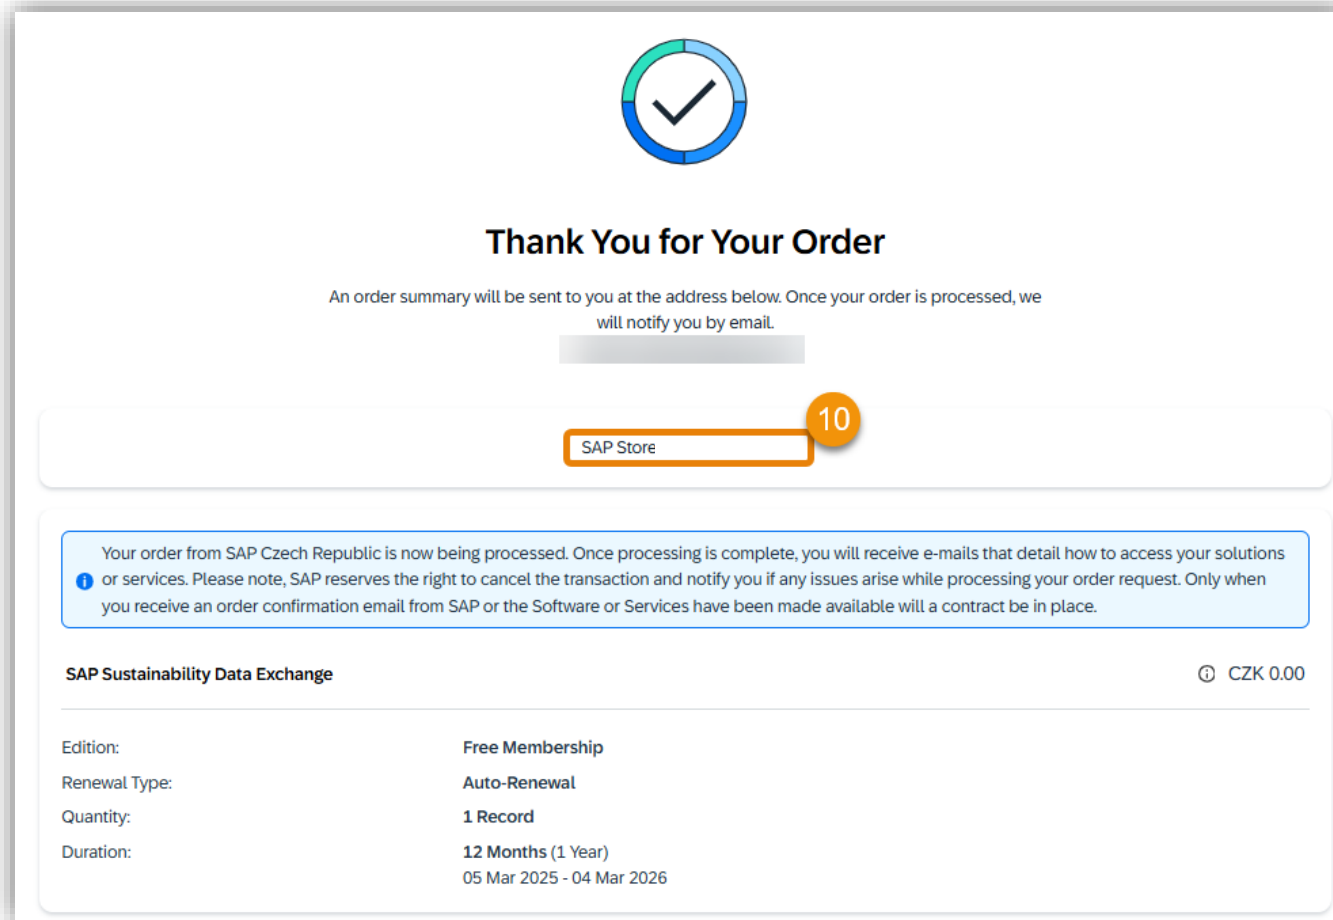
Thank You for Your Order

An order summary will be sent to you at the address below. Once your order is processed, we will notify you by email.

10

SAP Store

Your order from SAP Czech Republic is now being processed. Once processing is complete, you will receive e-mails that detail how to access your solutions or services. Please note, SAP reserves the right to cancel the transaction and notify you if any issues arise while processing your order request. Only when you receive an order confirmation email from SAP or the Software or Services have been made available will a contract be in place.

SAP Sustainability Data Exchange

CZK 0.00

| | |
|---|---|
| Edition: | Free Membership |
| Renewal Type: | Auto-Renewal |
| Quantity: | 1 Record |
| Duration: | 12 Months (1 Year) 05 Mar 2025 - 04 Mar 2026 |